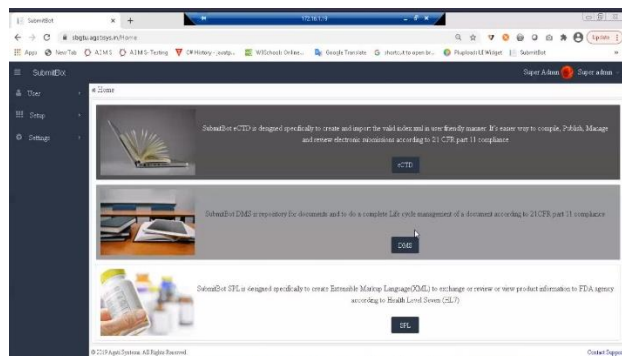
SubmitBot × +

172.16.1.9

sbigtu.agsi3sys.in/Home

Update

Apps New Tab AIMS AIMS-Testing C# History - javatp... W3Schools Online... Google Translate shortcut to open br... Pluginsoft Widget SubmitBot

SubmitBot

Super Admin Super admin

User

Setup

Settings

Home

SubmitBot eCTD is designed specifically to create and import the valid index.xml in user friendly manner. It's easier way to compile, Publish, Manage and review electronic submissions according to 21 CFR part 11 compliance

eCTD

SubmitBot DMS is repository for documents and to do a complete Life cycle management of a document according to 21CFR part 11 compliance

DMS

SubmitBot SPL is designed specifically to create Extensible Markup Language(XML) to exchange or review or view product information to FDA agency according to Health Level Seven (HL7)

SPL

© 2019 Agen Systems. All Rights Reserved.

Contact Support